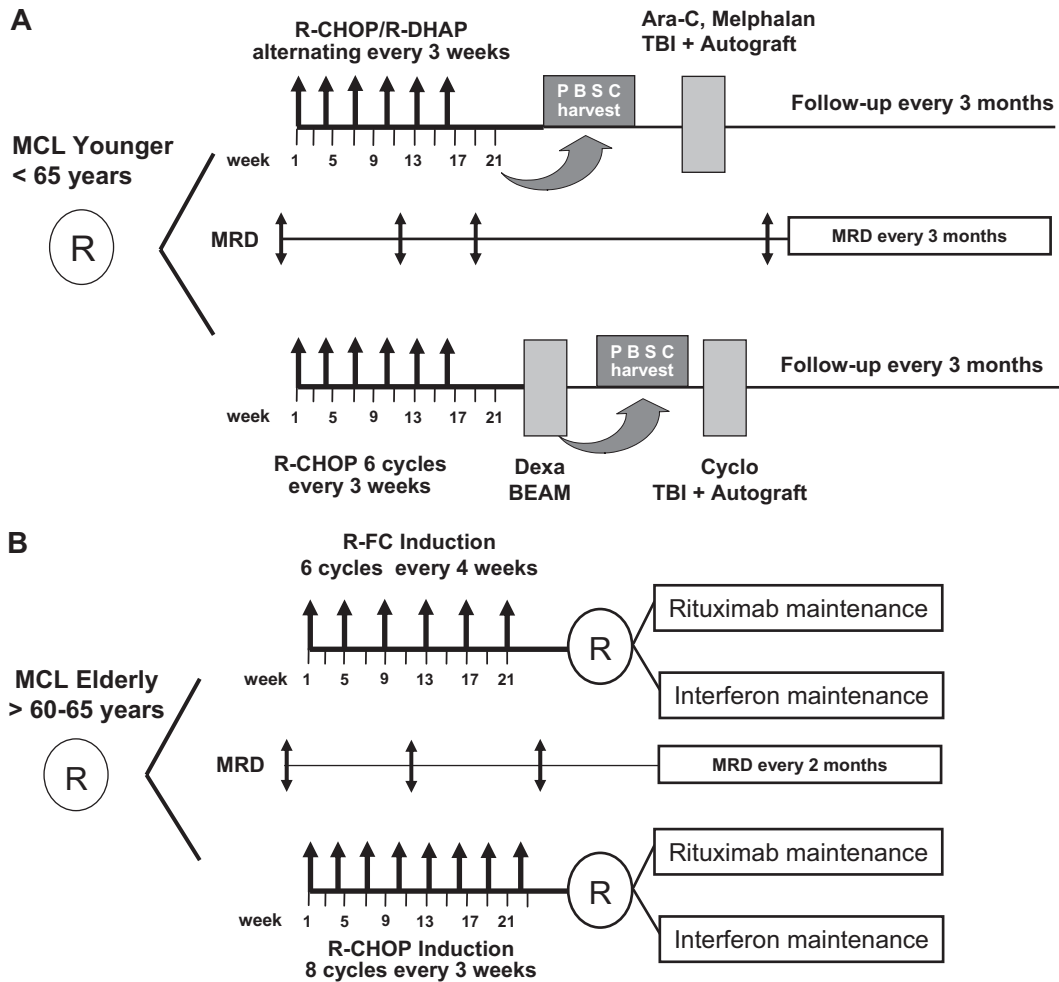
A

R-CHOP/R-DHAP alternating every 3 weeks

Ara-C, Melphalan TBI + Autograft

P B S C harvest

Follow-up every 3 months

MCL Younger < 65 years

week 1 5 9 13 17 21

R

MRD

MRD every 3 months

P B S C harvest

Follow-up every 3 months

week 1 5 9 13 17 21

R-CHOP 6 cycles every 3 weeks

Dexa BEAM

Cyclo TBI + Autograft

B

R-FC Induction 6 cycles every 4 weeks

R

Rituximab maintenance

week 1 5 9 13 17 21

Interferon maintenance

MCL Elderly > 60-65 years

R

MRD

MRD every 2 months

R

Rituximab maintenance

week 1 5 9 13 17 21

Interferon maintenance

R-CHOP Induction 8 cycles every 3 weeks